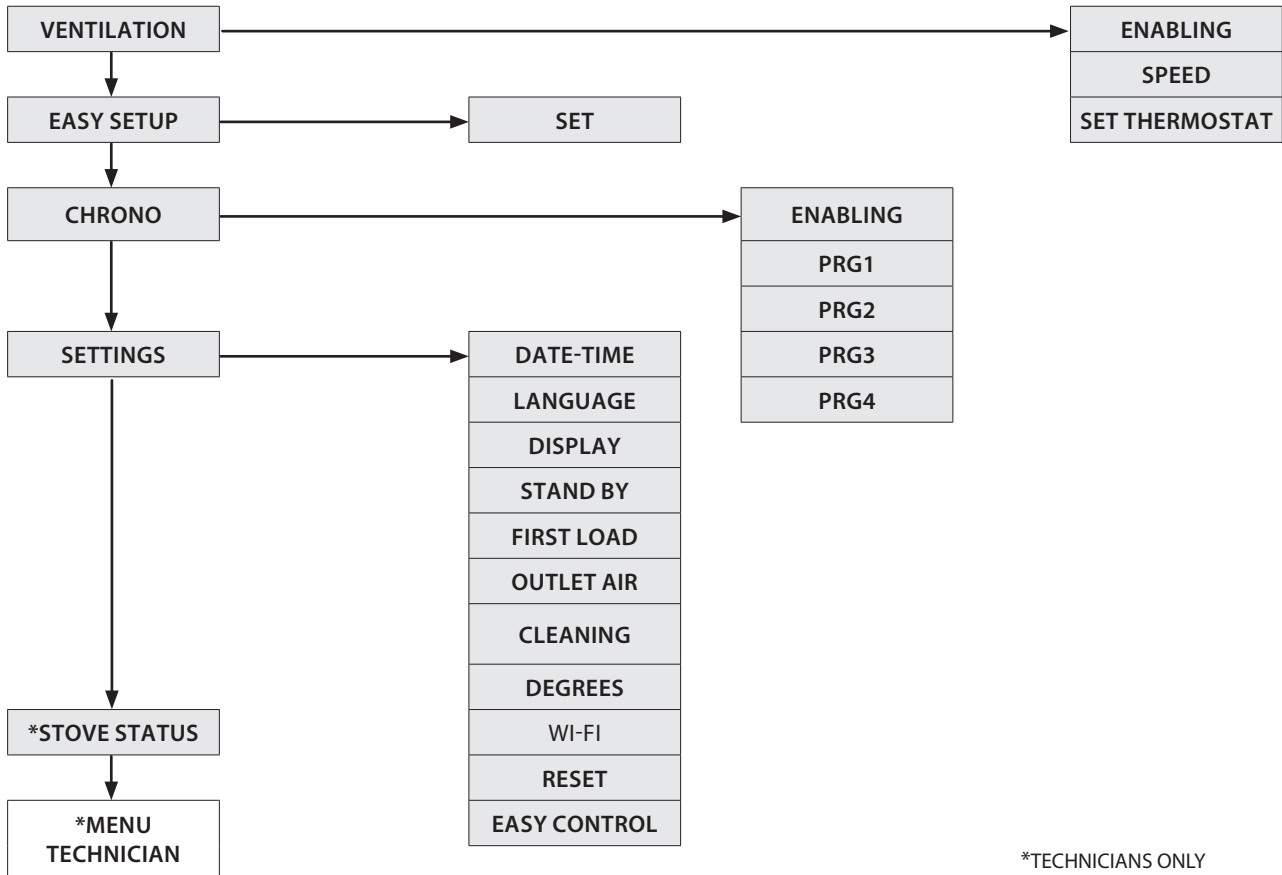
VENTILATION

ENABLING
SPEED
SET THERMOSTAT

EASY SETUP

SET

CHRONO

ENABLING
PRG1
PRG2
PRG3
PRG4

SETTINGS

DATE-TIME
LANGUAGE
DISPLAY
STAND BY
FIRST LOAD
OUTLET AIR
CLEANING
DEGREES
WI-FI
RESET
EASY CONTROL

*STOVE STATUS

*MENU TECHNICIAN

*TECHNICIANS ONLY